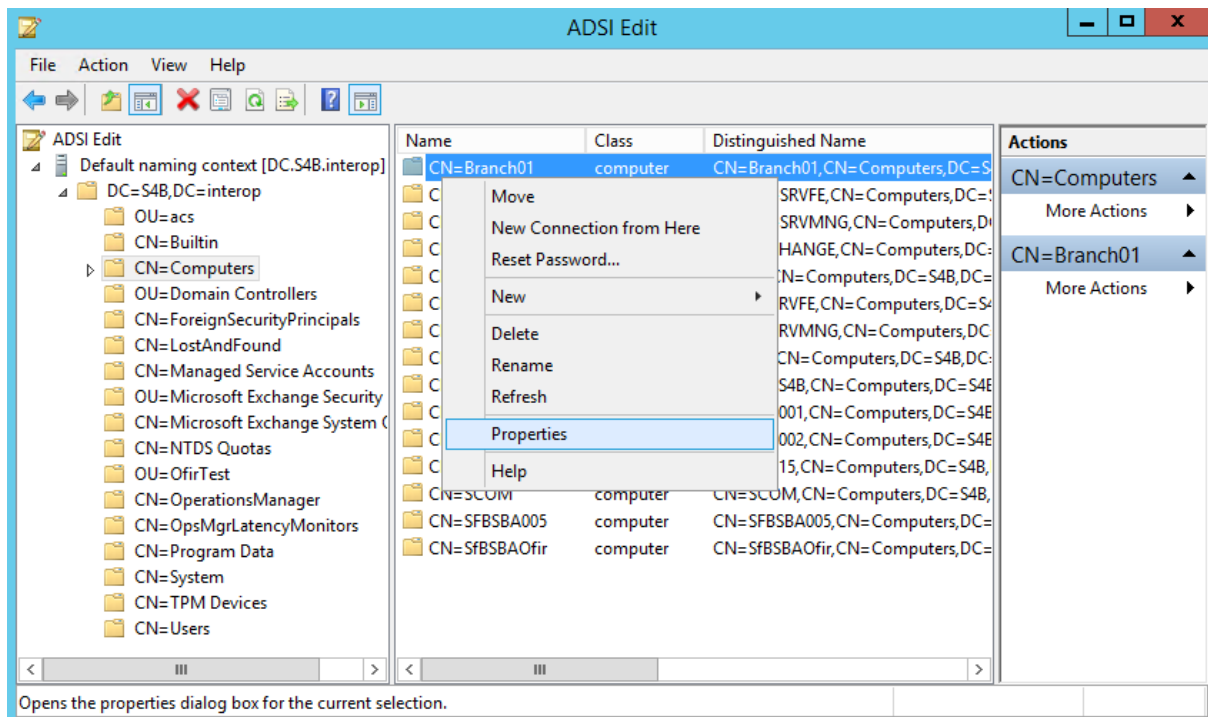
ADSI Edit

File Action View Help

ADSI Edit
Default naming context [DC.S4B.interop]
DC=S4B,DC=interop
OU=acs
CN=Builtin
CN=Computers
OU=Domain Controllers
CN=ForeignSecurityPrincipals
CN=LostAndFound
CN=Managed Service Accounts
OU=Microsoft Exchange Security
CN=Microsoft Exchange System (
CN=NTDS Quotas
OU=OfirTest
CN=OperationsManager
CN=OpsMgrLatencyMonitors
CN=Program Data
CN=System
CN=TPM Devices
CN=Users

| Name | Class | Distinguished Name |
|---|---|---|
| CN=Branch01 | computer | CN=Branch01,CN=Computers,DC=S |
| C | | SRVFE,CN=Computers,DC=S |
| C | | SRVMNG,CN=Computers,D( |
| C | | HANGE,CN=Computers,DC= |
| C | | N=Computers,DC=S4B,DC= |
| C | | RVFE,CN=Computers,DC=S4 |
| C | | RVMNG,CN=Computers,DC |
| C | | CN=Computers,DC=S4B,DC: |
| C | | S4B,CN=Computers,DC=S4E |
| C | | 001,CN=Computers,DC=S4E |
| C | | 002,CN=Computers,DC=S4E |
| C | | 15,CN=Computers,DC=S4B, |
| CN=SCOM | computer | CN=SCOM,CN=Computers,DC=S4B, |
| CN=SFBSBA005 | computer | CN=SFBSBA005,CN=Computers,DC= |
| CN=SfBSBAOfir | computer | CN=SfBSBAOfir,CN=Computers,DC= |

Move
New Connection from Here
Reset Password...
New
Delete
Rename
Refresh
Properties
Help

Actions
CN=Computers
More Actions
CN=Branch01
More Actions

Opens the properties dialog box for the current selection.